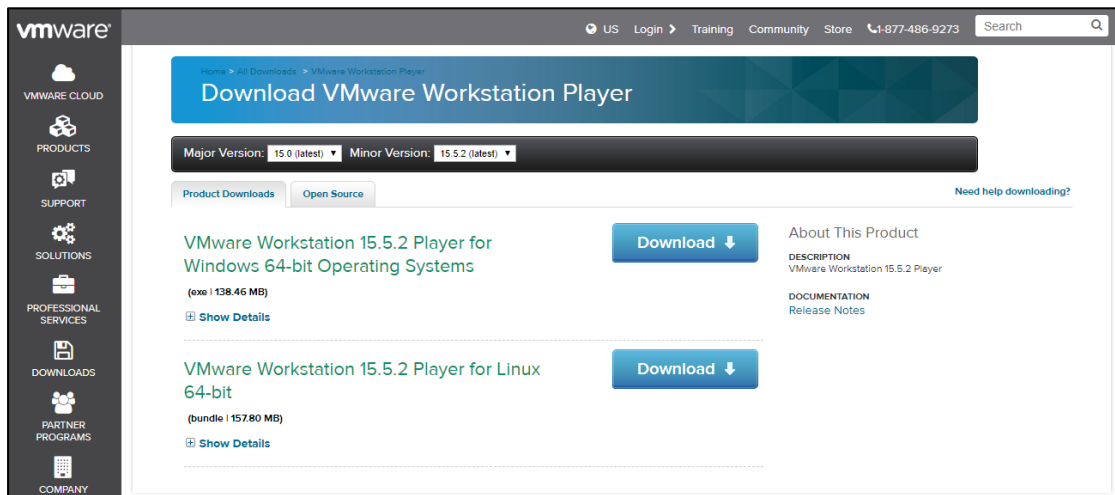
vmware

VMWARE CLOUD
PRODUCTS
SUPPORT
SOLUTIONS
PROFESSIONAL SERVICES
DOWNLOADS
PARTNER PROGRAMS
COMPANY

US Login Training Community Store 1-877-486-9273 Search

Home > All Downloads > VMware Workstation Player

Download VMware Workstation Player

Major Version: 15.0 (latest) Minor Version: 15.5.2 (latest)

Product Downloads Open Source

Need help downloading?

VMware Workstation 15.5.2 Player for Windows 64-bit Operating Systems

(exe | 138.46 MB)

Show Details

Download

VMware Workstation 15.5.2 Player for Linux 64-bit

(bundle | 157.80 MB)

Show Details

Download

About This Product

DESCRIPTION
VMware Workstation 15.5.2 Player

DOCUMENTATION
Release Notes